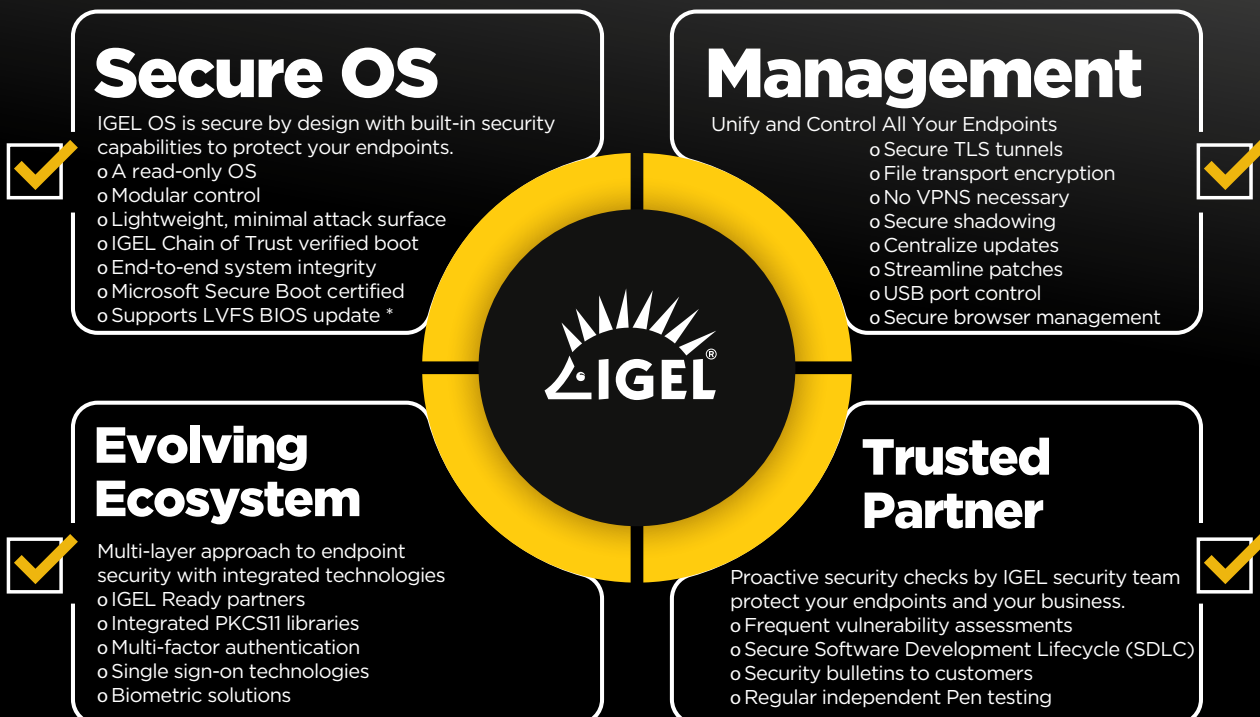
Secure OS

IGEL OS is secure by design with built-in security capabilities to protect your endpoints.
o A read-only OS
o Modular control
o Lightweight, minimal attack surface
o IGEL Chain of Trust verified boot
o End-to-end system integrity
o Microsoft Secure Boot certified
o Supports LVFS BIOS update *

Management

Unify and Control All Your Endpoints
o Secure TLS tunnels
o File transport encryption
o No VPNS necessary
o Secure shadowing
o Centralize updates
o Streamline patches
o USB port control
o Secure browser management

IGEL®

Evolving Ecosystem

Multi-layer approach to endpoint security with integrated technologies
o IGEL Ready partners
o Integrated PKCS11 libraries
o Multi-factor authentication
o Single sign-on technologies
o Biometric solutions

Trusted Partner

Proactive security checks by IGEL security team protect your endpoints and your business.
o Frequent vulnerability assessments
o Secure Software Development Lifecycle (SDLC)
o Security bulletins to customers
o Regular independent Pen testing